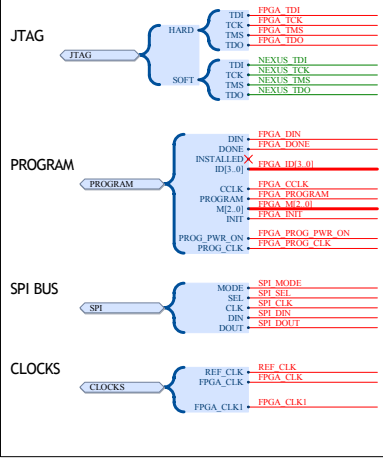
JTAG

JTAG

HARD

TDI
TCK
TMS
TDO

FPGA_TDI
FPGA_TCK
FPGA_TMS
FPGA_TDO

SOFT

TDI
TCK
TMS
TDO

NEXUS_TDI
NEXUS_TCK
NEXUS_TMS
NEXUS_TDO

PROGRAM

PROGRAM

DIN
DONE
INSTALLED
ID[3..0]

FPGA_DIN
FPGA_DONE
FPGA_ID[3..0]

CCLK
PROGRAM
M[2..0]
INIT

FPGA_CCLK
FPGA_PROGRAM
FPGA_M[2..0]
FPGA_INIT

PROG_PWR_ON
PROG_CLK

FPGA_PROG_PWR_ON
FPGA_PROG_CLK

SPI BUS

SPI

MODE
SEL
CLK
DIN
DOUT

SPI_MODE
SPI_SEL
SPI_CLK
SPI_DIN
SPI_DOUT

CLOCKS

CLOCKS

REF_CLK
FPGA_CLK

REF_CLK
FPGA_CLK

FPGA_CLK1

FPGA_CLK1